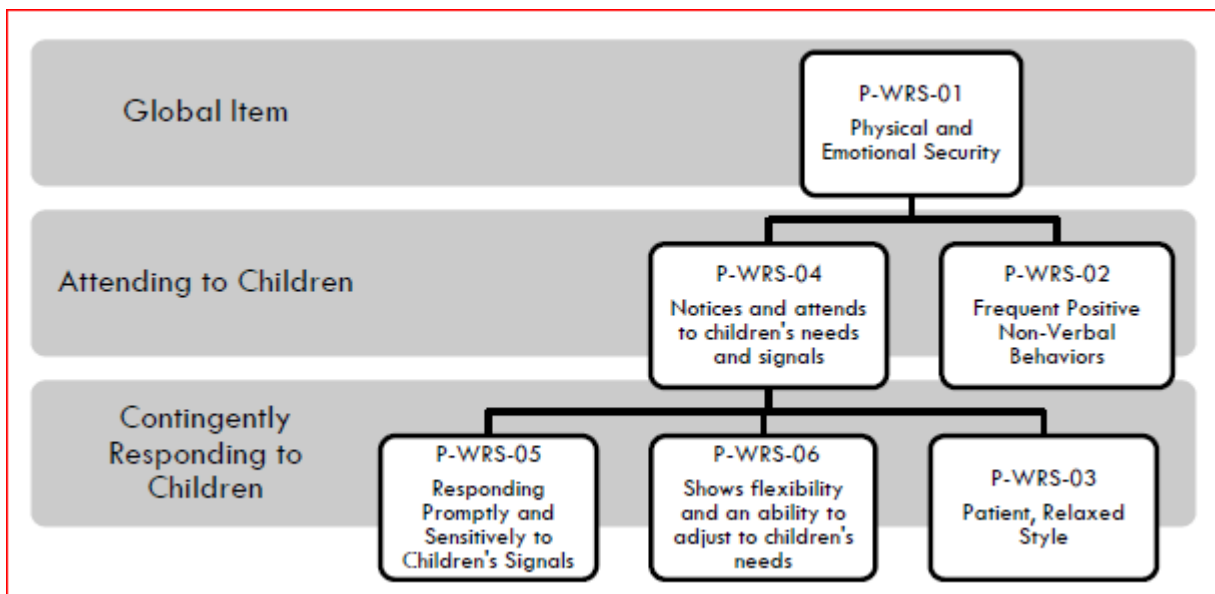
Global Item

P-WRS-01
Physical and Emotional Security

Attending to Children

P-WRS-04
Notices and attends to children's needs and signals

P-WRS-02
Frequent Positive Non-Verbal Behaviors

Contingently Responding to Children

P-WRS-05
Responding Promptly and Sensitively to Children's Signals

P-WRS-06
Shows flexibility and an ability to adjust to children's needs

P-WRS-03
Patient, Relaxed Style